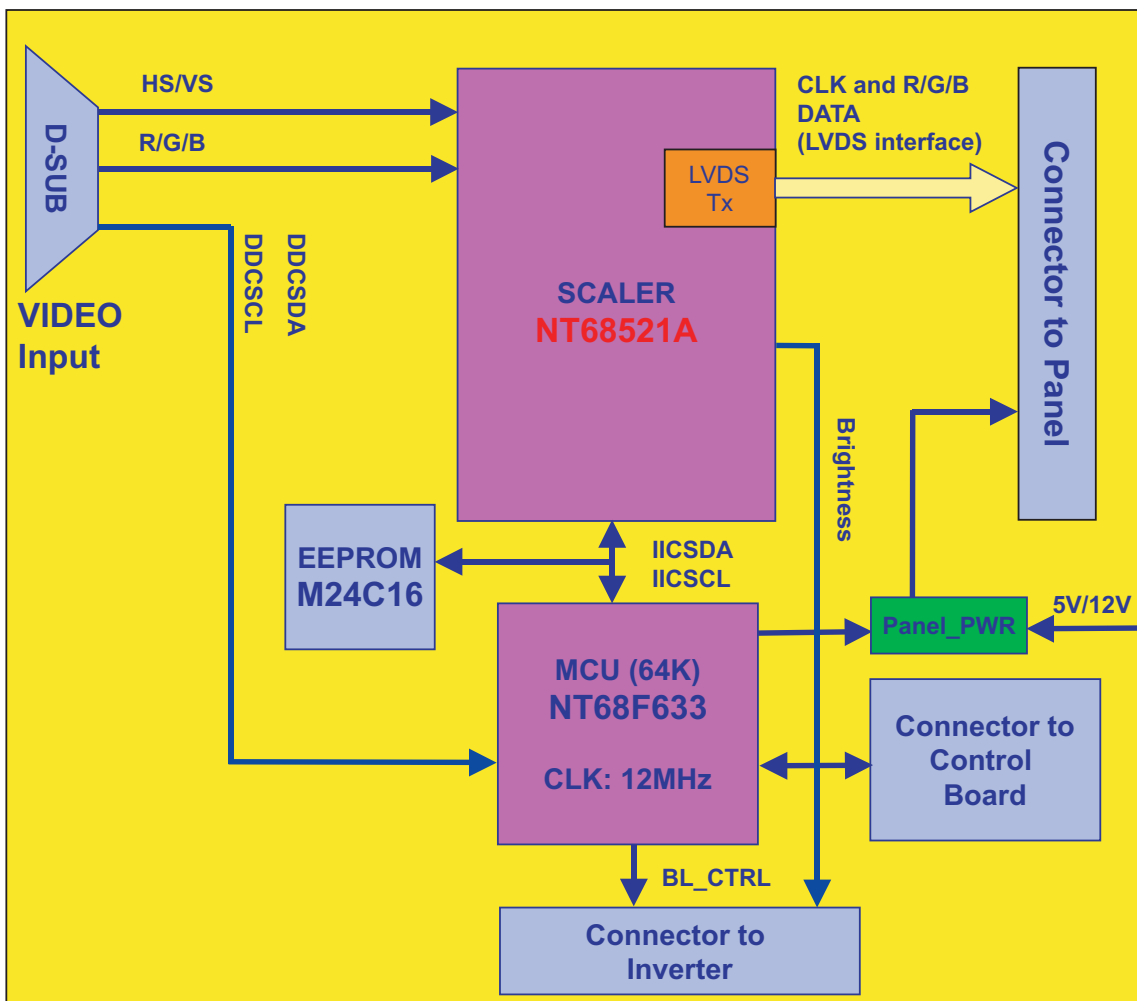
D-SUB

VIDEO Input

HS/VS

R/G/B

DDCSCL

DDCSDA

SCALER
NT68521A

LVDS Tx

CLK and R/G/B DATA (LVDS interface)

Connector to Panel

Brightness

EEPROM
M24C16

IICSDA
IICSCL

MCU (64K)
NT68F633

CLK: 12MHz

Panel_PWR

5V/12V

Connector to Control Board

BL_CTRL

Connector to Inverter